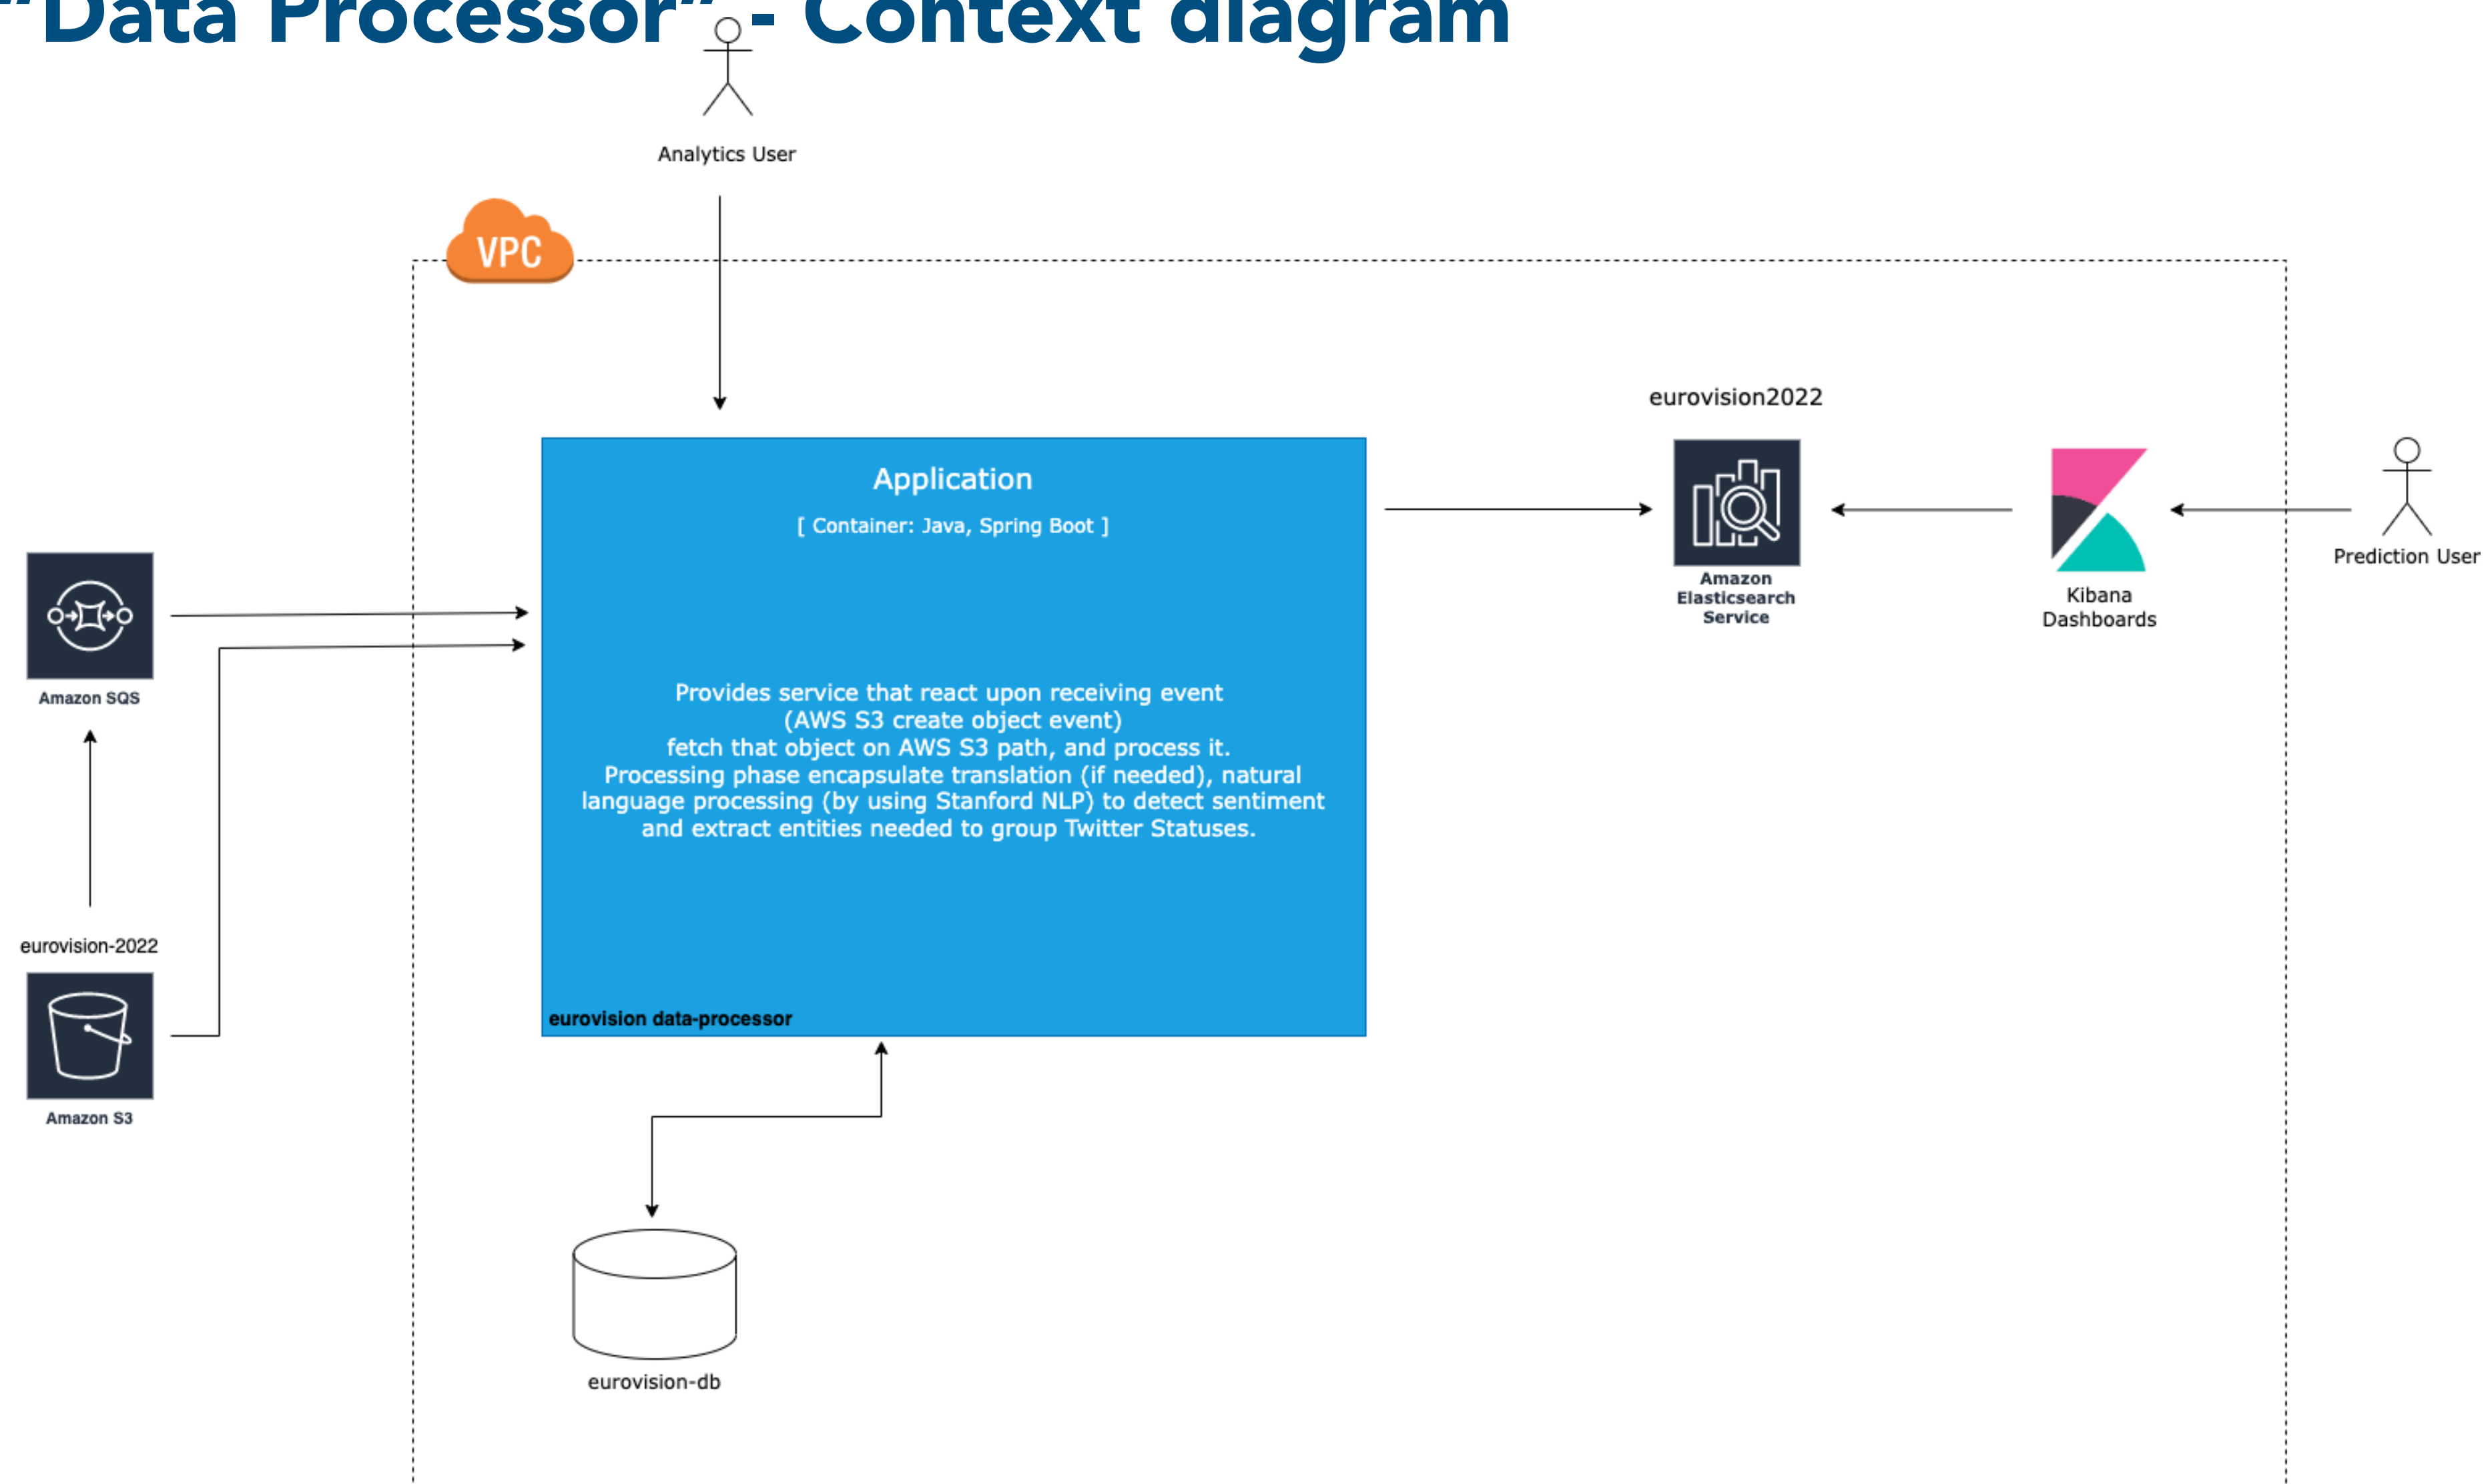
"Data Processor" - Context diagram

Analytics User

VPC

eurovision2022

Application

[ Container: Java, Spring Boot ]

Provides service that react upon receiving event (AWS S3 create object event) fetch that object on AWS S3 path, and process it. Processing phase encapsulate translation (if needed), natural language processing (by using Stanford NLP) to detect sentiment and extract entities needed to group Twitter Statuses.

eurovision data-processor

Amazon Elasticsearch Service

Kibana Dashboards

Prediction User

Amazon SQS

eurovision-2022

Amazon S3

eurovision-db